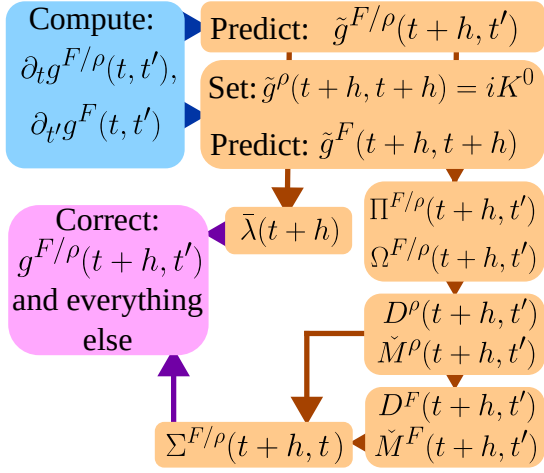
Compute: $\partial_t g^{F/\rho}(t,t')$, $\partial_{t'} g^F(t,t')$

Predict: $\tilde{g}^{F/\rho}(t+h,t')$

Set: $\tilde{g}^{\rho}(t+h,t+h) = iK^0$

Predict: $\tilde{g}^F(t+h,t+h)$

Correct: $g^{F/\rho}(t+h,t')$ and everything else

$\bar{\lambda}(t+h)$

$\Pi^{F/\rho}(t+h,t')$
$\Omega^{F/\rho}(t+h,t')$

$D^{\rho}(t+h,t')$
$\check{M}^{\rho}(t+h,t')$

$D^{F}(t+h,t')$
$\check{M}^{F}(t+h,t')$

$\Sigma^{F/\rho}(t+h,t)$